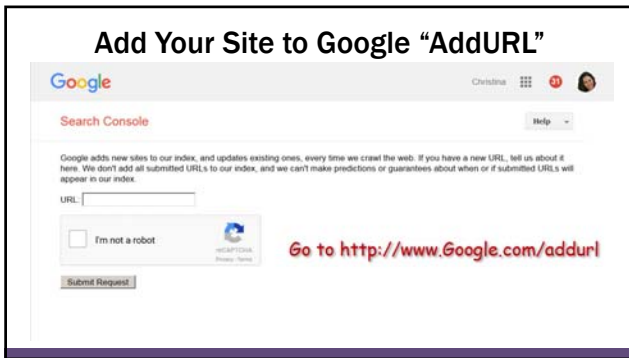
Add Your Site to Google "AddURL"

Google

Christina 31

Search Console

Help

Google adds new sites to our index, and updates existing ones, every time we crawl the web. If you have a new URL, tell us about it here. We don't add all submitted URLs to our index, and we can't make predictions or guarantees about when or if submitted URLs will appear in our index.

URL:

I'm not a robot

reCAPTCHA
Privacy - Terms

Go to http://www.Google.com/addurl

Submit Request